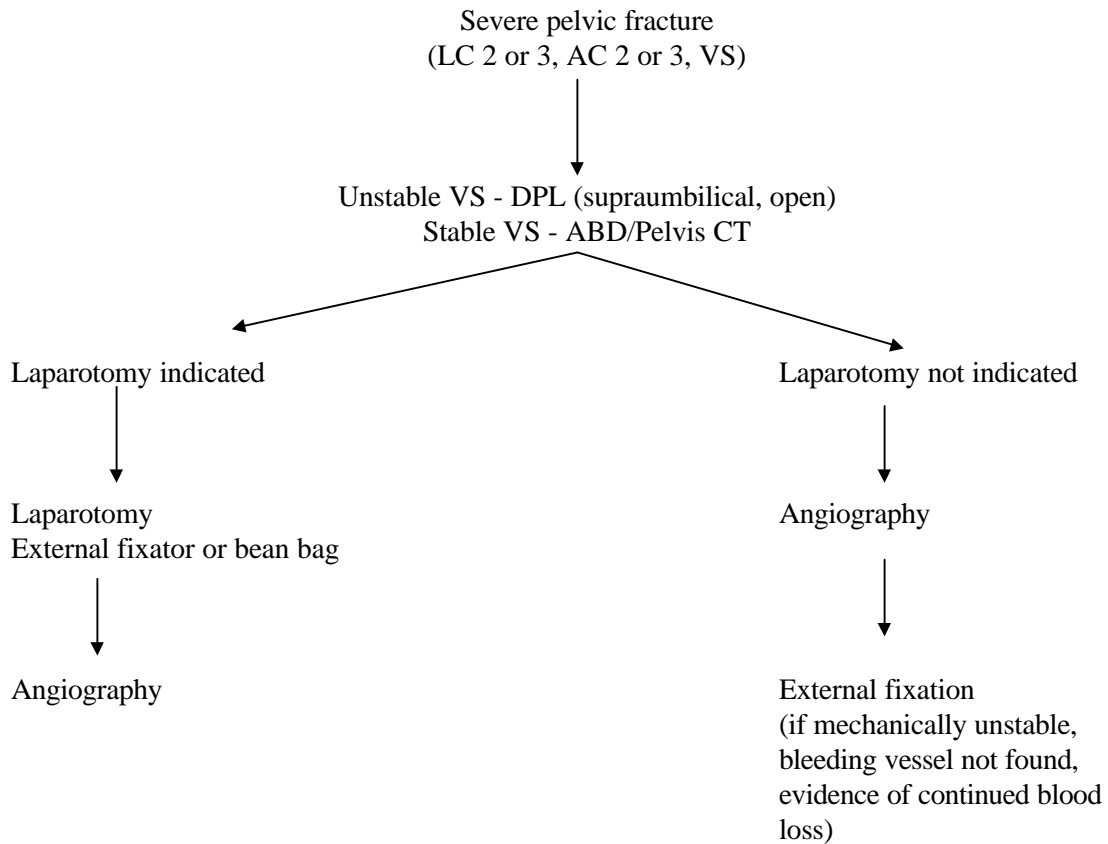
Severe pelvic fracture
(LC 2 or 3, AC 2 or 3, VS)

Unstable VS - DPL (supraumbilical, open)
Stable VS - ABD/Pelvis CT

Laparotomy indicated

Laparotomy
External fixator or bean bag

Angiography

Laparotomy not indicated

Angiography

External fixation
(if mechanically unstable, bleeding vessel not found, evidence of continued blood loss)